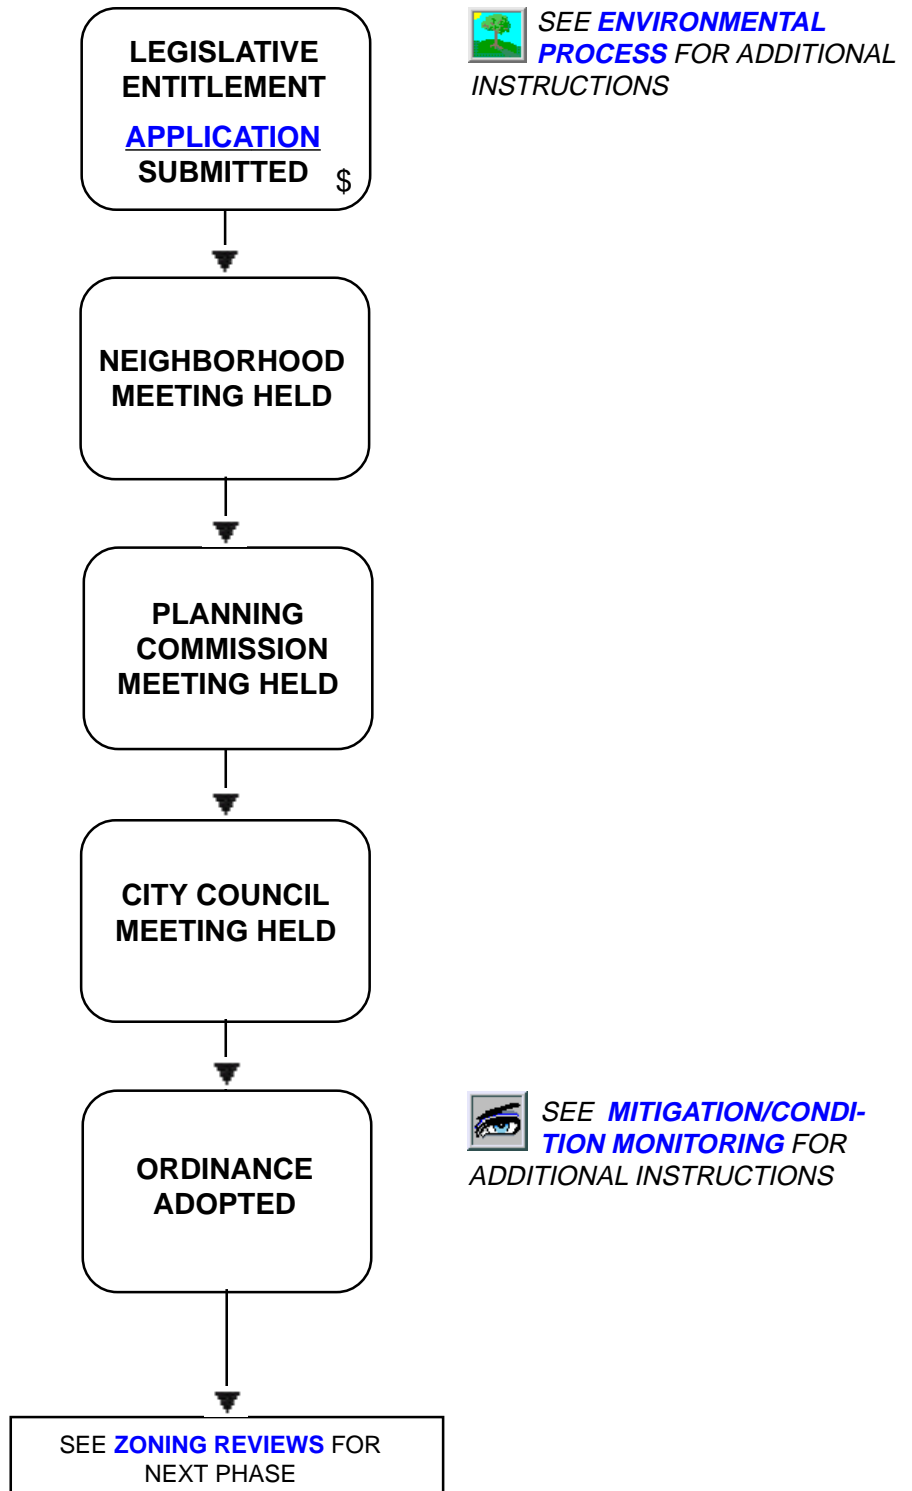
LEGISLATIVE ENTITLEMENT APPLICATION SUBMITTED $

SEE ENVIRONMENTAL PROCESS FOR ADDITIONAL INSTRUCTIONS

NEIGHBORHOOD MEETING HELD

PLANNING COMMISSION MEETING HELD

CITY COUNCIL MEETING HELD

ORDINANCE ADOPTED

SEE MITIGATION/CONDITION MONITORING FOR ADDITIONAL INSTRUCTIONS

SEE ZONING REVIEWS FOR NEXT PHASE